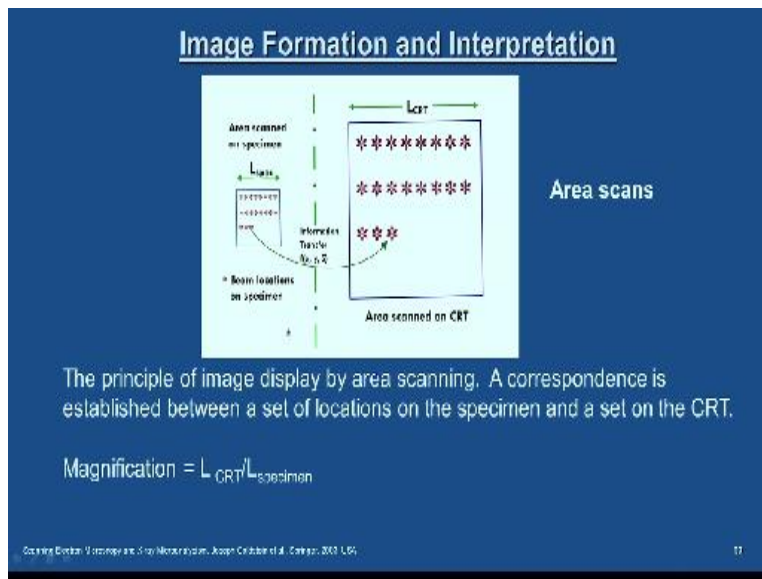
Image Formation and Interpretation

$L_{CRT}$

Area scanned on specimen

$L_{spec}$

Information Transfer

Beam locations on Specimen

Area scanned on CRT

Area scans

The principle of image display by area scanning. A correspondence is established between a set of locations on the specimen and a set on the CRT.

Magnification = $L_{CRT}/L_{specimen}$

Scanning Electron Microscopy and X-ray Microanalysis, Joseph Goldstein et al., Springer, 2003, USA

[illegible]